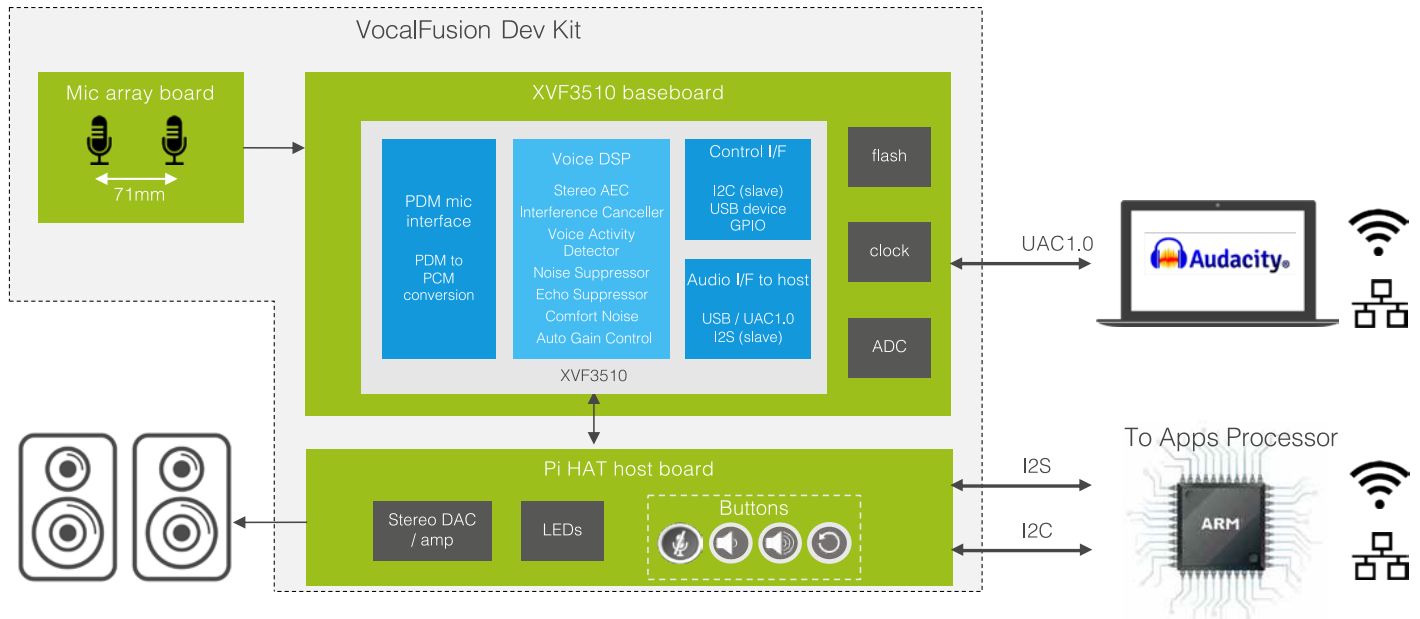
VocalFusion Dev Kit

Mic array board

71mm

XVF3510 baseboard

PDM mic interface

PDM to PCM conversion

Voice DSP

Stereo AEC
Interference Canceller
Voice Activity Detector
Noise Suppressor
Echo Suppressor
Comfort Noise
Auto Gain Control

Control I/F

I2C (slave)
USB device
GPIO

Audio I/F to host

USB / UAC1.0
I2S (slave)

XVF3510

flash

clock

ADC

UAC1.0

Audacity

To Apps Processor

Pi HAT host board

Stereo DAC / amp

LEDs

Buttons

I2S

I2C

ARM